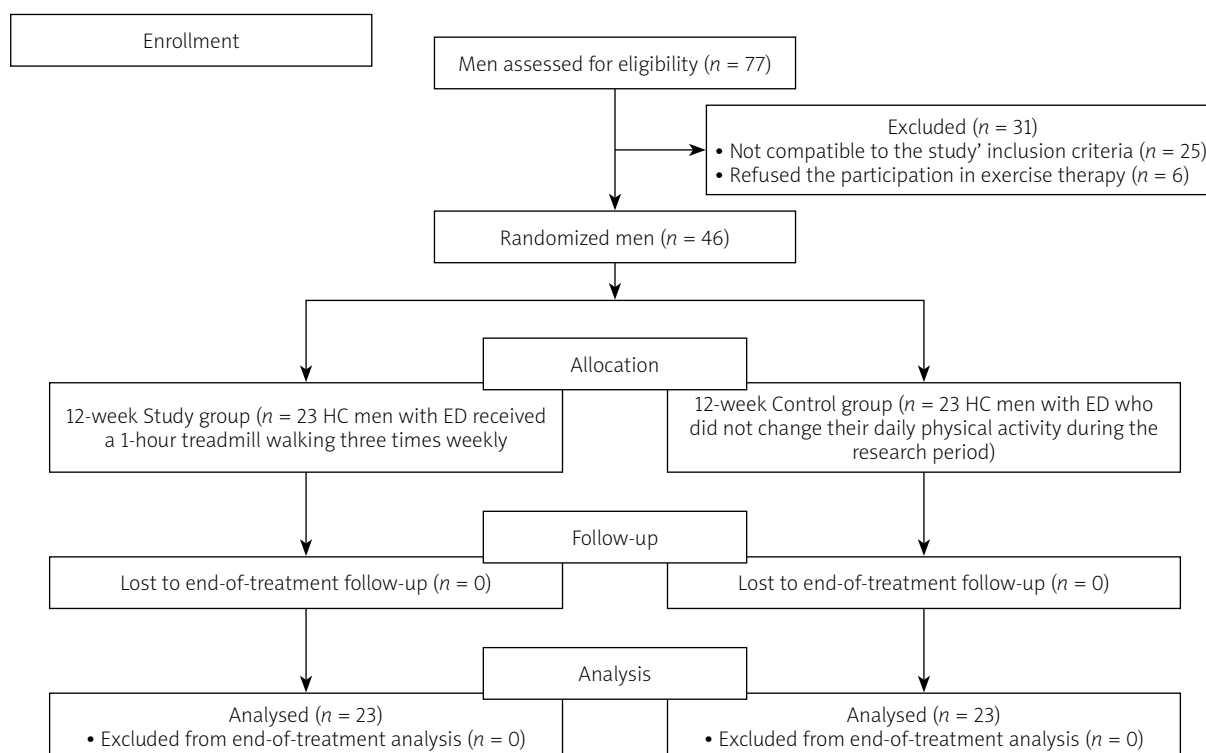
Enrollment

Men assessed for eligibility ($n$ = 77)

Excluded ($n$ = 31)
• Not compatible to the study' inclusion criteria ($n$ = 25)
• Refused the participation in exercise therapy ($n$ = 6)

Randomized men ($n$ = 46)

Allocation

12-week Study group ($n$ = 23 HC men with ED received a 1-hour treadmill walking three times weekly

12-week Control group ($n$ = 23 HC men with ED who did not change their daily physical activity during the research period)

Follow-up

Lost to end-of-treatment follow-up ($n$ = 0)

Lost to end-of-treatment follow-up ($n$ = 0)

Analysis

Analysed ($n$ = 23)
• Excluded from end-of-treatment analysis ($n$ = 0)

Analysed ($n$ = 23)
• Excluded from end-of-treatment analysis ($n$ = 0)